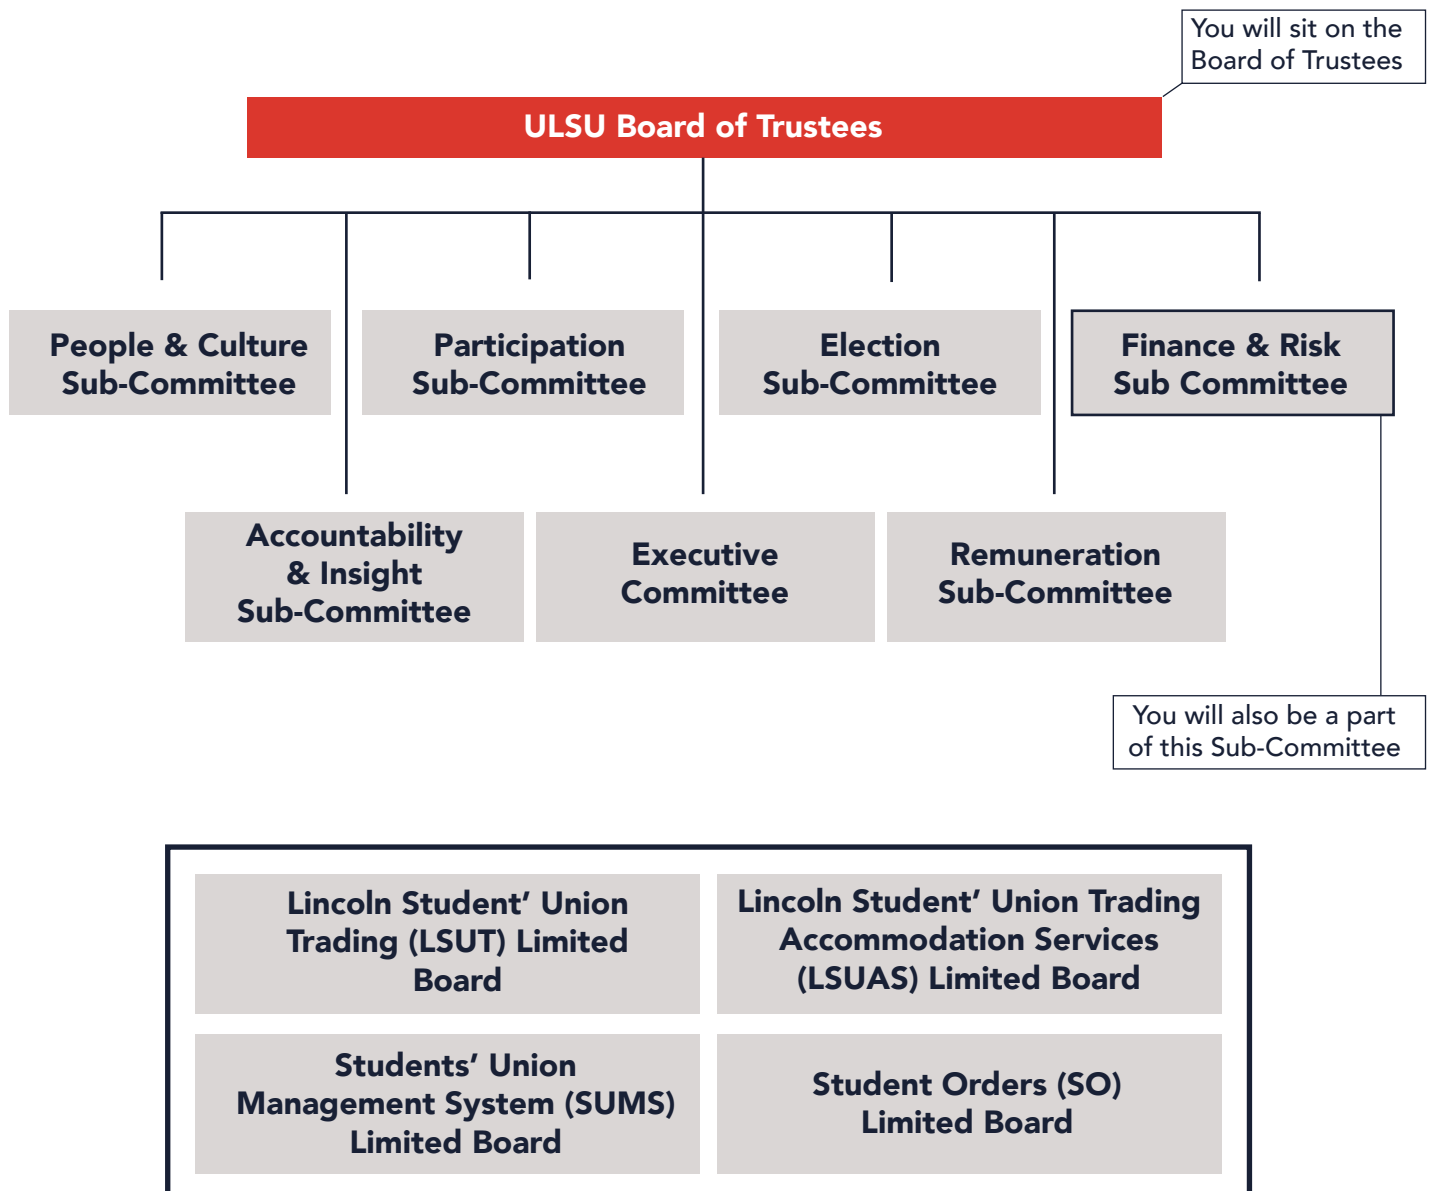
You will sit on the Board of Trustees

ULSU Board of Trustees

People & Culture Sub-Committee

Participation Sub-Committee

Election Sub-Committee

Finance & Risk Sub Committee

Accountability & Insight Sub-Committee

Executive Committee

Remuneration Sub-Committee

You will also be a part of this Sub-Committee

Lincoln Student' Union Trading (LSUT) Limited Board

Lincoln Student' Union Trading Accommodation Services (LSUAS) Limited Board

Students' Union Management System (SUMS) Limited Board

Student Orders (SO) Limited Board